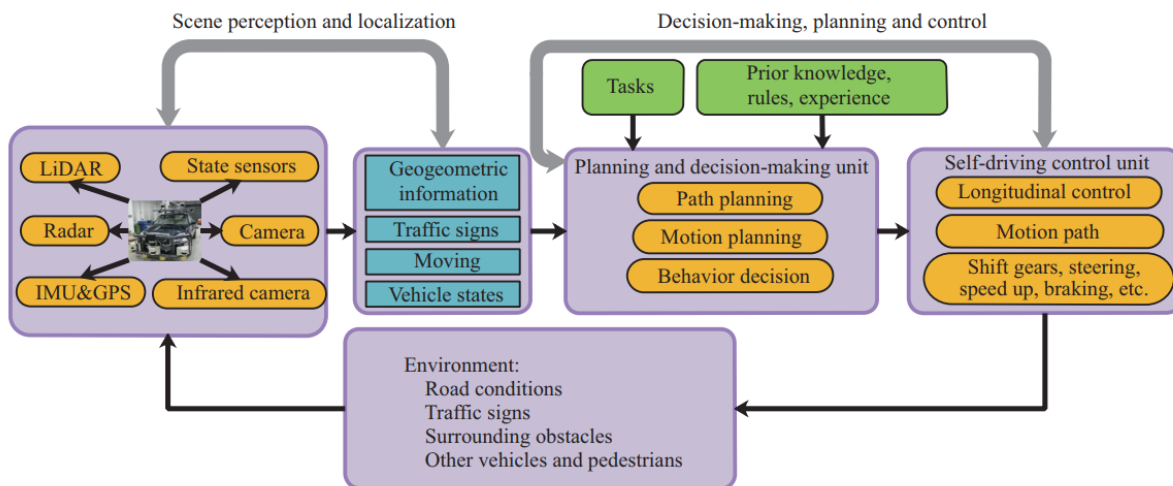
Scene perception and localization

Decision-making, planning and control

LiDAR

State sensors

Radar

Camera

IMU&GPS

Infrared camera

Geogeometric information

Traffic signs

Moving

Vehicle states

Tasks

Prior knowledge, rules, experience

Planning and decision-making unit

Path planning

Motion planning

Behavior decision

Self-driving control unit

Longitudinal control

Motion path

Shift gears, steering, speed up, braking, etc.

Environment:
Road conditions
Traffic signs
Surrounding obstacles
Other vehicles and pedestrians